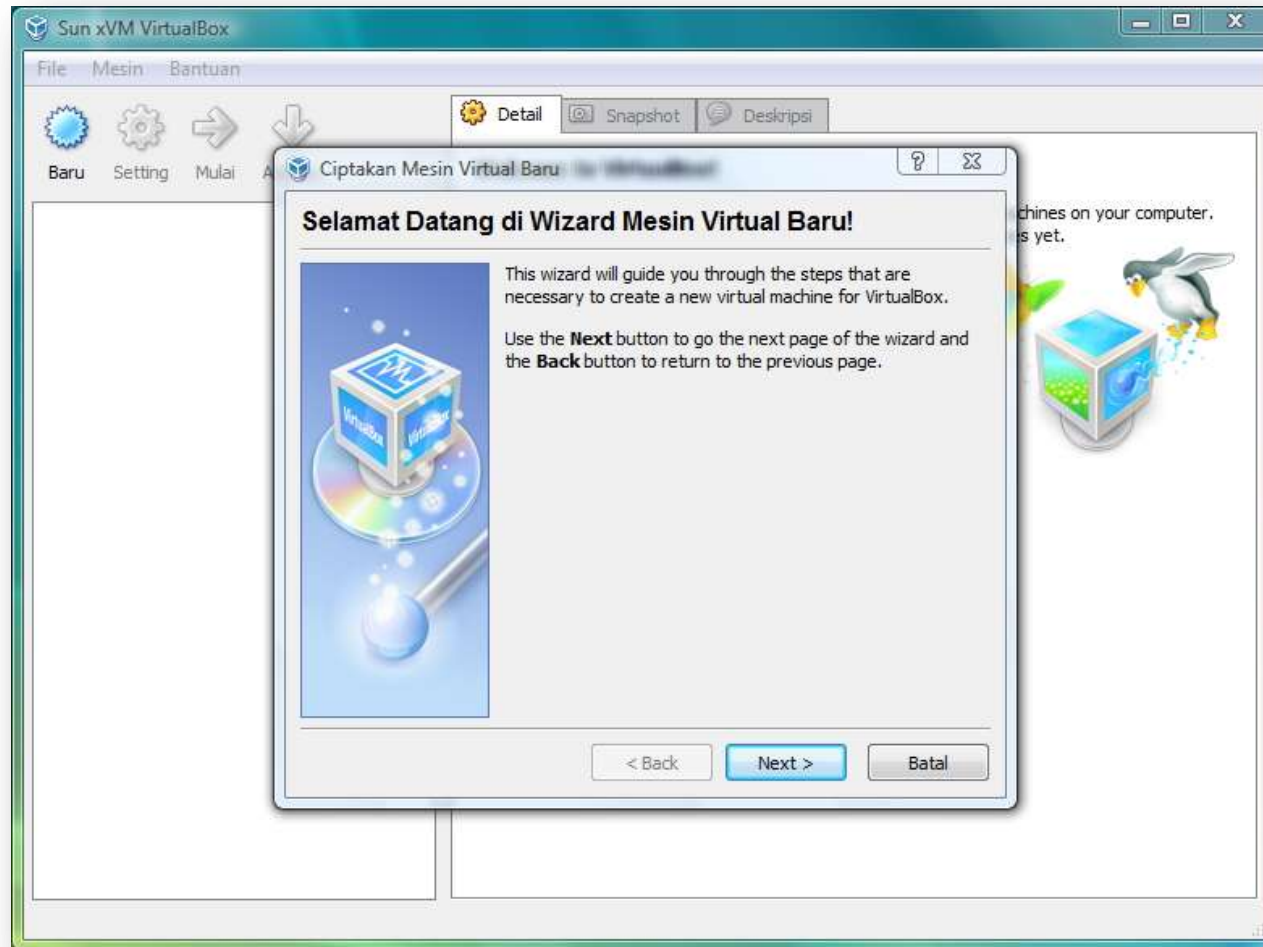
Sun xVM VirtualBox

File Mesin Bantuan

Baru Setting Mulai A

Detail Snapshot Deskripsi

Ciptakan Mesin Virtual Baru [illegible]

Selamat Datang di Wizard Mesin Virtual Baru!

This wizard will guide you through the steps that are necessary to create a new virtual machine for VirtualBox.

Use the **Next** button to go the next page of the wizard and the **Back** button to return to the previous page.

chines on your computer.
s yet.

< Back Next > Batal